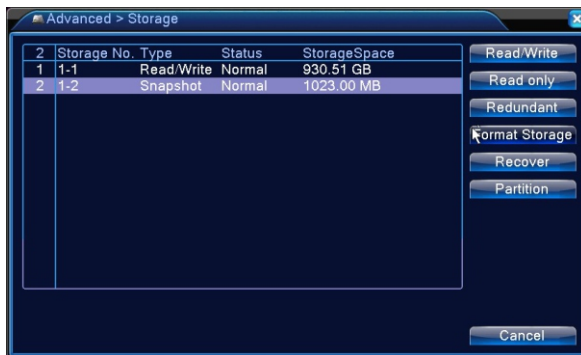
Advanced > Storage

| 2 | Storage No. | Type | Status | StorageSpace |
|---|---|---|---|---|
| 1 | 1-1 | Read/Write | Normal | 930.51 GB |
| 2 | 1-2 | Snapshot | Normal | 1023.00 MB |

Read/Write
Read only
Redundant
Format Storage
Recover
Partition

Cancel